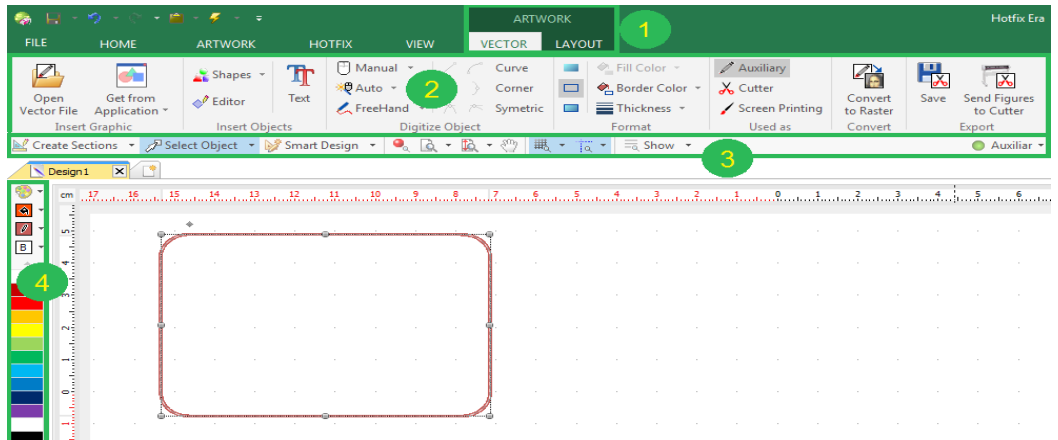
ARTWORK
Hotfix Era
FILE HOME ARTWORK HOTFIX VIEW VECTOR LAYOUT
1
Open Vector File
Get from Application
Insert Graphic
Shapes
Editor
Text
Insert Objects
Manual
Auto
FreeHand
2
Curve
Corner
Symetric
Digitize Object
Fill Color
Border Color
Thickness
Format
Auxiliary
Cutter
Screen Printing
Used as
Convert to Raster
Convert
Save
Send Figures to Cutter
Export
Create Sections
Select Object
Smart Design
Show
3
Auxiliar
Design1
B
4
cm 17 16 15 14 13 12 11 10 9 8 7 6 5 4 3 2 1 0 1 2 3 4 5 6
5 4 3 2 1 0